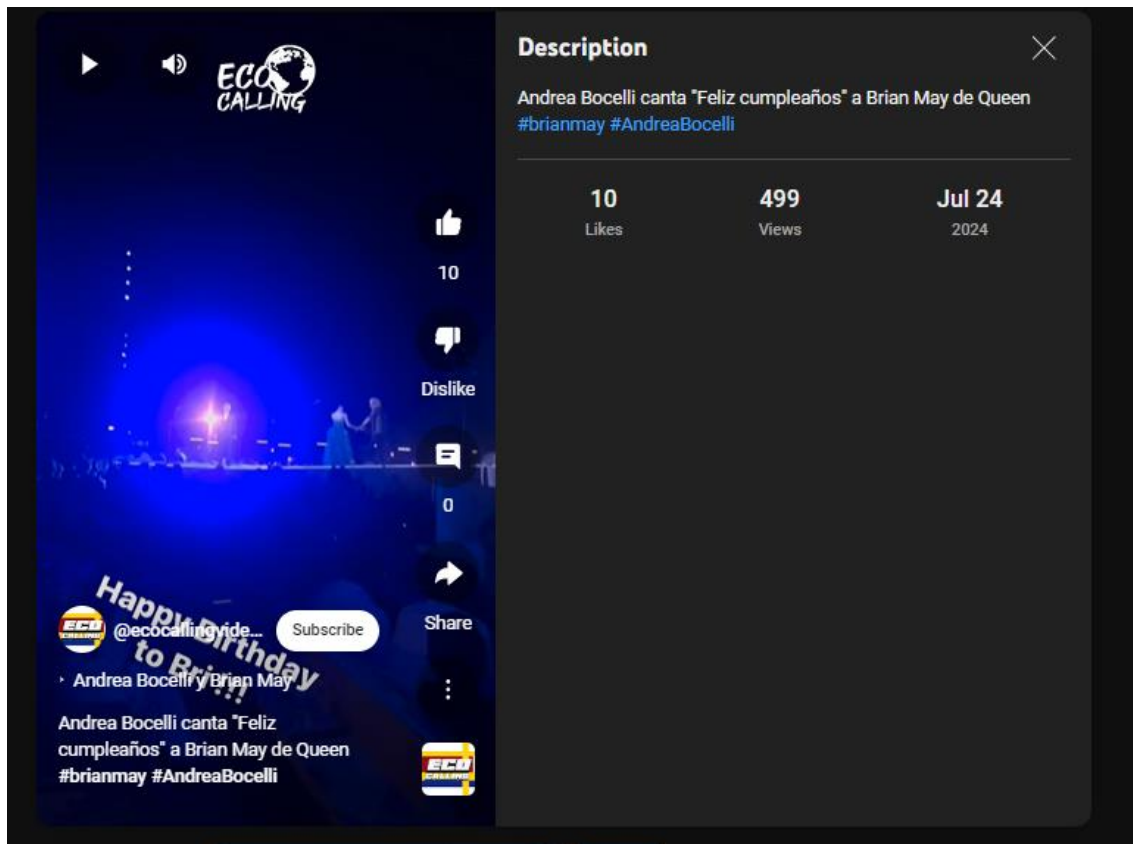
ECO CALLING

10

Dislike

0

Share

Happy Birthday to Bri!!!

@ecocallingvide... Subscribe

Andrea Bocelli y Brian May

Andrea Bocelli canta "Feliz cumpleaños" a Brian May de Queen #brianmay #AndreaBocelli

ECO CALLING

Description

Andrea Bocelli canta "Feliz cumpleaños" a Brian May de Queen #brianmay #AndreaBocelli

10 Likes

499 Views

Jul 24 2024